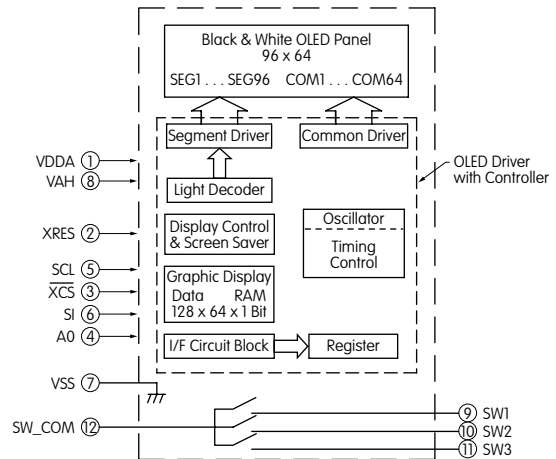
Black & White OLED Panel
96 x 64
SEG1 . . . SEG96 COM1 . . . COM64

Segment Driver
Common Driver
OLED Driver with Controller

VDDA ①
VAH ⑧
Light Decoder

XRES ②
Display Control & Screen Saver
Oscillator
Timing Control

SCL ⑤
$\overline{XCS}$ ③
SI ⑥
A0 ④
Graphic Display Data RAM 128 x 64 x 1 Bit

I/F Circuit Block
Register

VSS ⑦

SW_COM ⑫
⑨ SW1
⑩ SW2
⑪ SW3